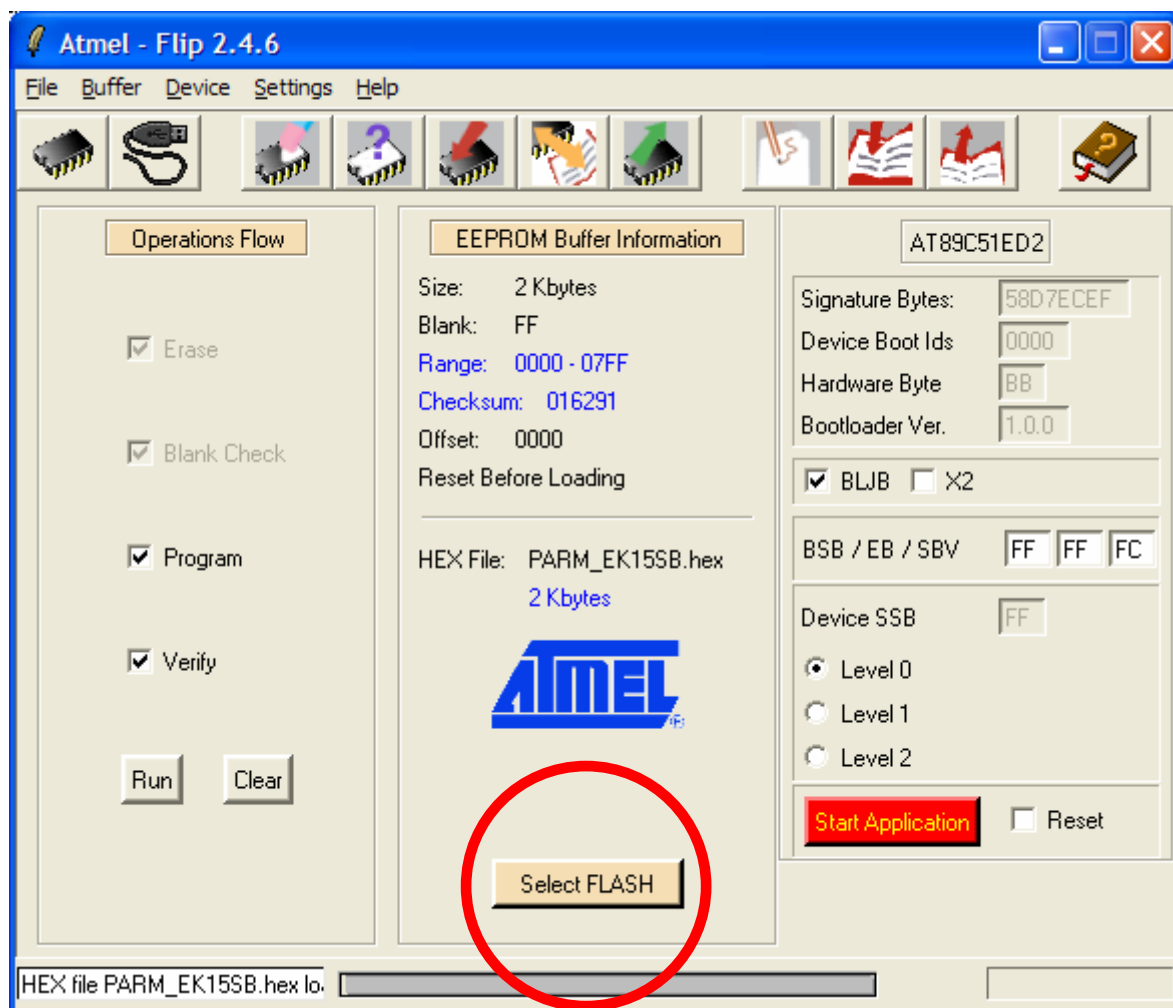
Atmel - Flip 2.4.6

File Buffer Device Settings Help

Operations Flow

Erase

Blank Check

Program

Verify

Run Clear

EEPROM Buffer Information

Size: 2 Kbytes
Blank: FF
Range: 0000 - 07FF
Checksum: 016291
Offset: 0000
Reset Before Loading

HEX File: PARM_EK15SB.hex
2 Kbytes

ATMEL

Select FLASH

AT89C51ED2

Signature Bytes: 58D7ECEF
Device Boot Ids 0000
Hardware Byte BB
Bootloader Ver. 1.0.0

BLJB X2

BSB / EB / SBV FF FF FC

Device SSB FF

Level 0
Level 1
Level 2

Start Application Reset

HEX file PARM_EK15SB.hex lo